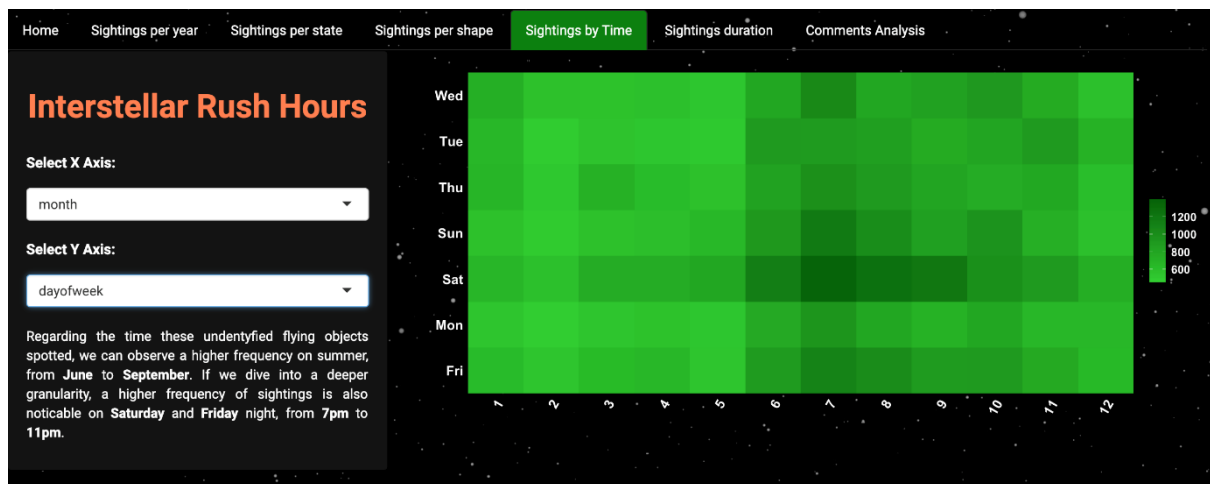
Home | Sightings per year | Sightings per state | Sightings per shape | Sightings by Time | Sightings duration | Comments Analysis

Interstellar Rush Hours

Select X Axis:

month

Select Y Axis:

dayofweek

Regarding the time these undentyfied flying objects spotted, we can observe a higher frequency on summer, from **June** to **September**. If we dive into a deeper granularity, a higher frequency of sightings is also noticable on **Saturday** and **Friday** night, from **7pm** to **11pm**.

Wed
Tue
Thu
Sun
Sat
Mon
Fri

1 2 3 4 5 6 7 8 9 10 11 12

1200
1000
800
600